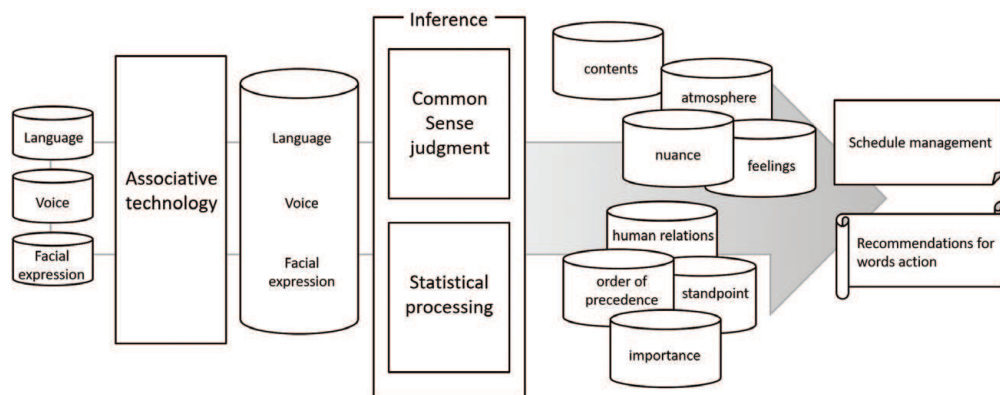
Language
Voice
Facial expression

Associative technology

Language
Voice
Facial expression

Inference
Common Sense judgment
Statistical processing

contents
atmosphere
nuance
feelings

human relations
order of precedence
standpoint
importance

Schedule management
Recommendations for words action